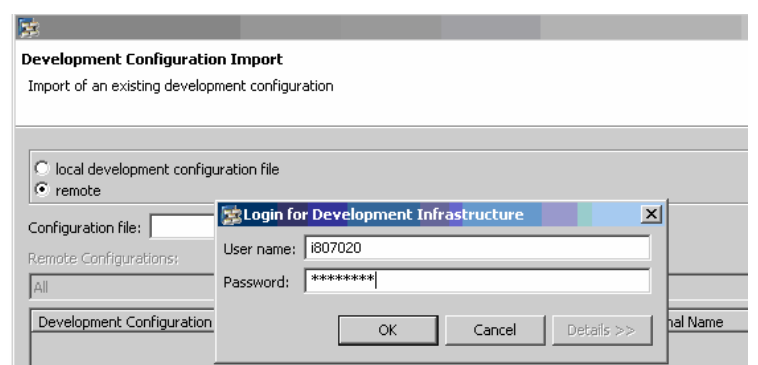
Development Configuration Import

Import of an existing development configuration

local development configuration file
remote

Configuration file:

Remote Configurations:

All

Development Configuration

nal Name

Login for Development Infrastructure

User name: i807020

Password: ********

OK

Cancel

Details >>